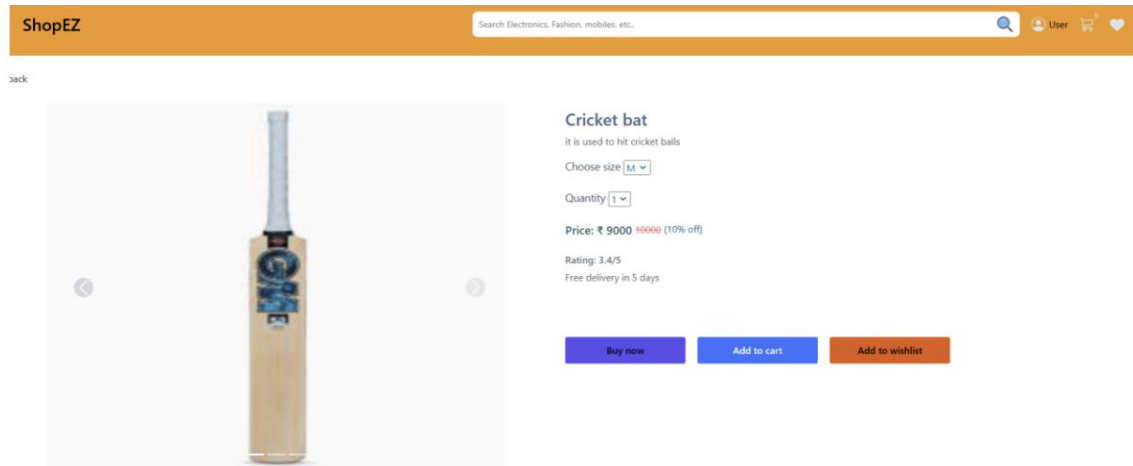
ShopEZ

Search Electronics, Fashion, mobiles, etc.,

User

0

back

Cricket bat

it is used to hit cricket balls

Choose size M

Quantity 1

Price: ₹ 9000 10000 (10% off)

Rating: 3.4/5

Free delivery in 5 days

Buy now

Add to cart

Add to wishlist